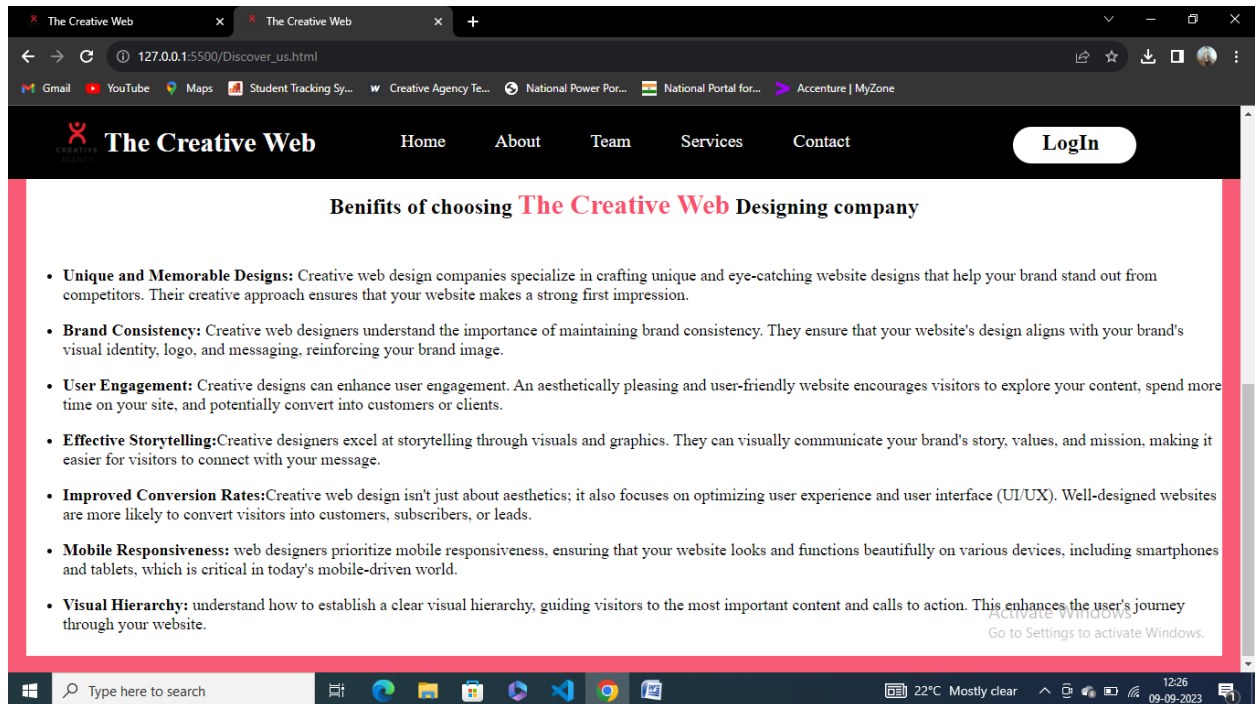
The Creative Web × The Creative Web × +

127.0.0.1:5500/Discover_us.html

Gmail YouTube Maps Student Tracking Sy... Creative Agency Te... National Power Por... National Portal for... Accenture | MyZone

CREATIVE AGENCY The Creative Web Home About Team Services Contact LogIn

Benifits of choosing The Creative Web Designing company

- **Unique and Memorable Designs:** Creative web design companies specialize in crafting unique and eye-catching website designs that help your brand stand out from competitors. Their creative approach ensures that your website makes a strong first impression.
- **Brand Consistency:** Creative web designers understand the importance of maintaining brand consistency. They ensure that your website's design aligns with your brand's visual identity, logo, and messaging, reinforcing your brand image.
- **User Engagement:** Creative designs can enhance user engagement. An aesthetically pleasing and user-friendly website encourages visitors to explore your content, spend more time on your site, and potentially convert into customers or clients.
- **Effective Storytelling:**Creative designers excel at storytelling through visuals and graphics. They can visually communicate your brand's story, values, and mission, making it easier for visitors to connect with your message.
- **Improved Conversion Rates:**Creative web design isn't just about aesthetics; it also focuses on optimizing user experience and user interface (UI/UX). Well-designed websites are more likely to convert visitors into customers, subscribers, or leads.
- **Mobile Responsiveness:** web designers prioritize mobile responsiveness, ensuring that your website looks and functions beautifully on various devices, including smartphones and tablets, which is critical in today's mobile-driven world.
- **Visual Hierarchy:** understand how to establish a clear visual hierarchy, guiding visitors to the most important content and calls to action. This enhances the user's journey through your website.

Activate Windows
Go to Settings to activate Windows.

Type here to search 22°C Mostly clear 12:26 09-09-2023